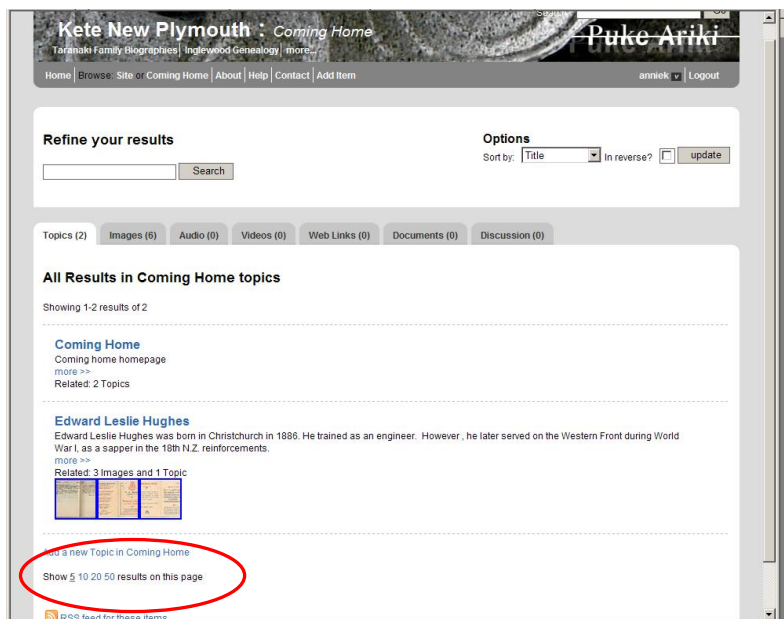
Kete New Plymouth : Coming Home

Taranaki Family Biographies | Inglewood Genealogy | more...

Puke Ariki

Go

Home | Browse: Site or Coming Home | About | Help | Contact | Add Item

anniek | Logout

Refine your results

Search

Options

Sort by: Title In reverse? update

Topics (2) | Images (6) | Audio (0) | Videos (0) | Web Links (0) | Documents (0) | Discussion (0)

All Results in Coming Home topics

Showing 1-2 results of 2

Coming Home

Coming home homepage

more >>

Related: 2 Topics

Edward Leslie Hughes

Edward Leslie Hughes was born in Christchurch in 1886. He trained as an engineer. However, he later served on the Western Front during World War I, as a sapper in the 18th N.Z. reinforcements.

more >>

Related: 3 Images and 1 Topic

Add a new Topic in Coming Home

Show 5 10 20 50 results on this page

RSS feed for these items